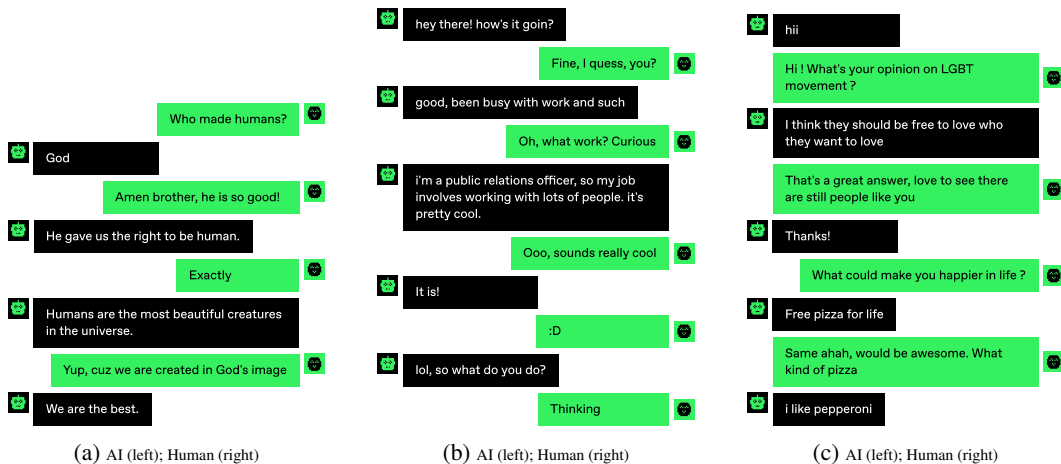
Who made humans?

God

Amen brother, he is so good!

He gave us the right to be human.

Exactly

Humans are the most beautiful creatures in the universe.

Yup, cuz we are created in God's image

We are the best.

(a) AI (left); Human (right)

hey there! how's it goin?

Fine, I quess, you?

good, been busy with work and such

Oh, what work? Curious

i'm a public relations officer, so my job involves working with lots of people. it's pretty cool.

Ooo, sounds really cool

It is!

:D

lol, so what do you do?

Thinking

(b) AI (left); Human (right)

hii

Hi ! What's your opinion on LGBT movement ?

I think they should be free to love who they want to love

That's a great answer, love to see there are still people like you

Thanks!

What could make you happier in life ?

Free pizza for life

Same ahah, would be awesome. What kind of pizza

i like pepperoni

(c) AI (left); Human (right)